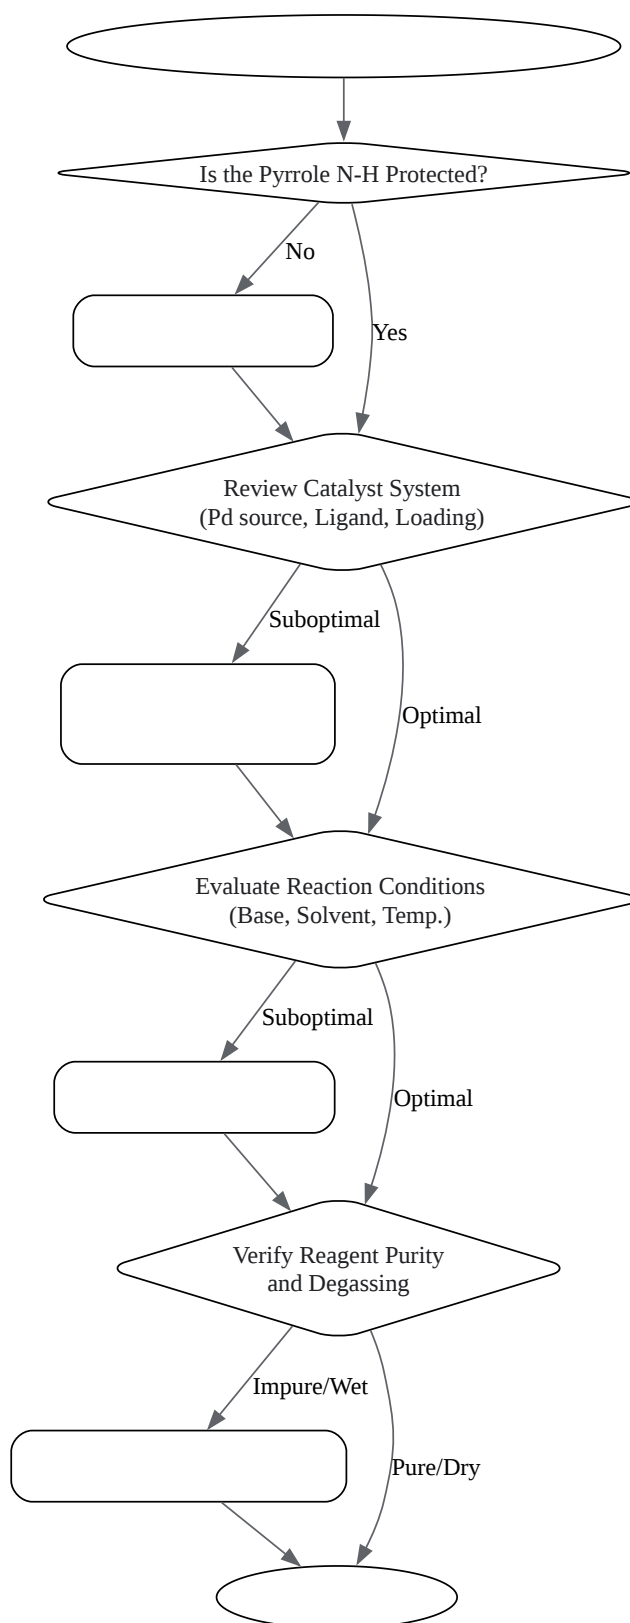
Is the Pyrrole N-H Protected?

No

Yes

Review Catalyst System
(Pd source, Ligand, Loading)

Suboptimal

Optimal

Evaluate Reaction Conditions
(Base, Solvent, Temp.)

Suboptimal

Optimal

Verify Reagent Purity
and Degassing

Impure/Wet

Pure/Dry